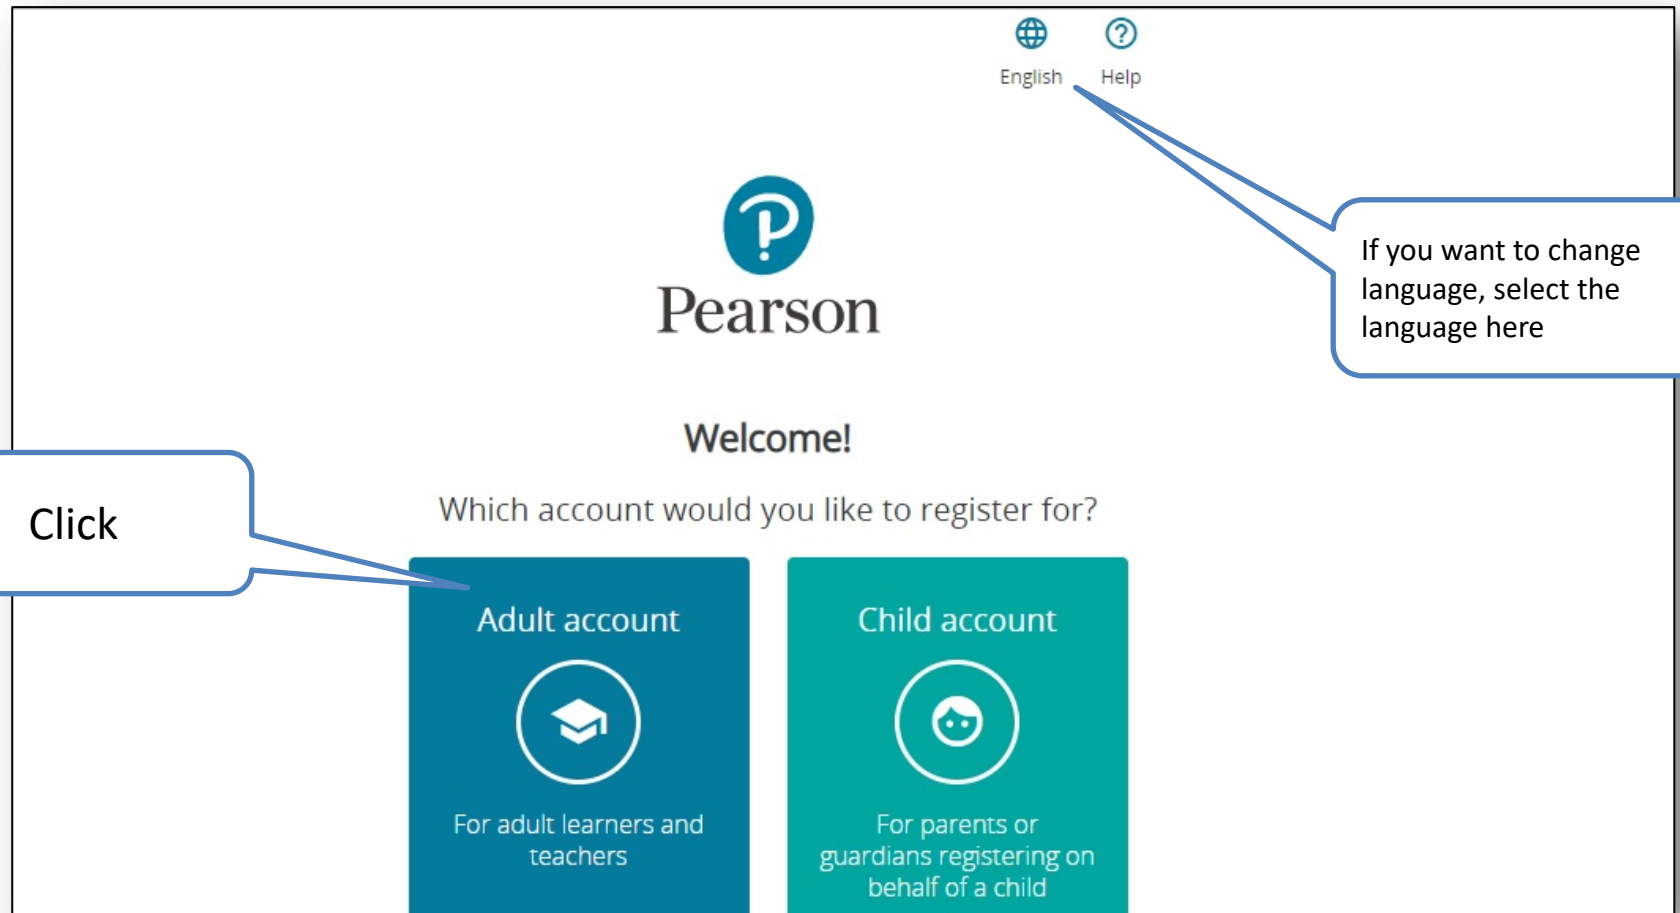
English Help

If you want to change language, select the language here

Pearson

Welcome!

Which account would you like to register for?

Click

Adult account

For adult learners and teachers

Child account

For parents or guardians registering on behalf of a child